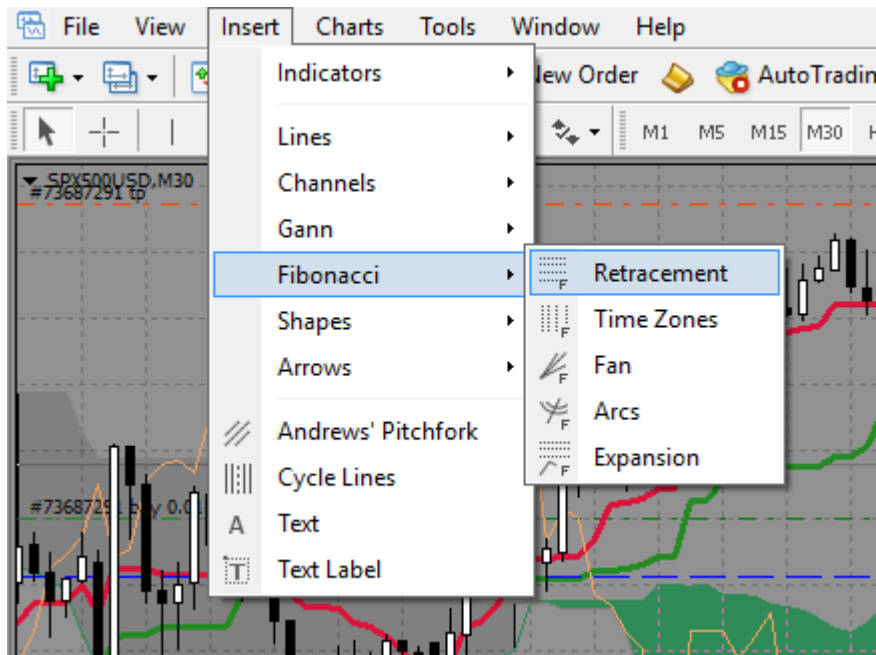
File View Insert Charts Tools Window Help

New Order AutoTradin

M1 M5 M15 M30 H

SPX500USD,M30
#73687291 tp

#7368729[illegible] buy 0.0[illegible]

Indicators
Lines
Channels
Gann
Fibonacci
Shapes
Arrows
Andrews' Pitchfork
Cycle Lines
Text
Text Label

Retracement
Time Zones
Fan
Arcs
Expansion